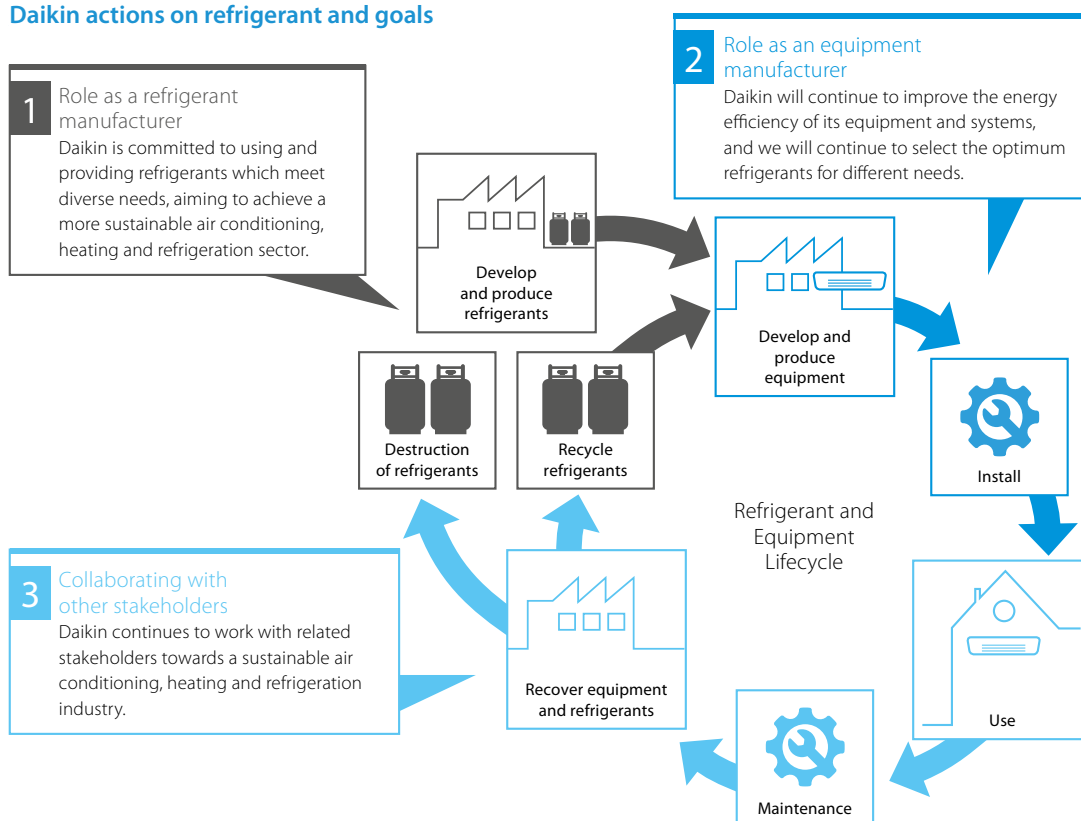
Daikin actions on refrigerant and goals

1 Role as a refrigerant manufacturer
Daikin is committed to using and providing refrigerants which meet diverse needs, aiming to achieve a more sustainable air conditioning, heating and refrigeration sector.

2 Role as an equipment manufacturer
Daikin will continue to improve the energy efficiency of its equipment and systems, and we will continue to select the optimum refrigerants for different needs.

Develop and produce refrigerants

Develop and produce equipment

Destruction of refrigerants

Recycle refrigerants

Install

Refrigerant and Equipment Lifecycle

3 Collaborating with other stakeholders
Daikin continues to work with related stakeholders towards a sustainable air conditioning, heating and refrigeration industry.

Recover equipment and refrigerants

Use

Maintenance